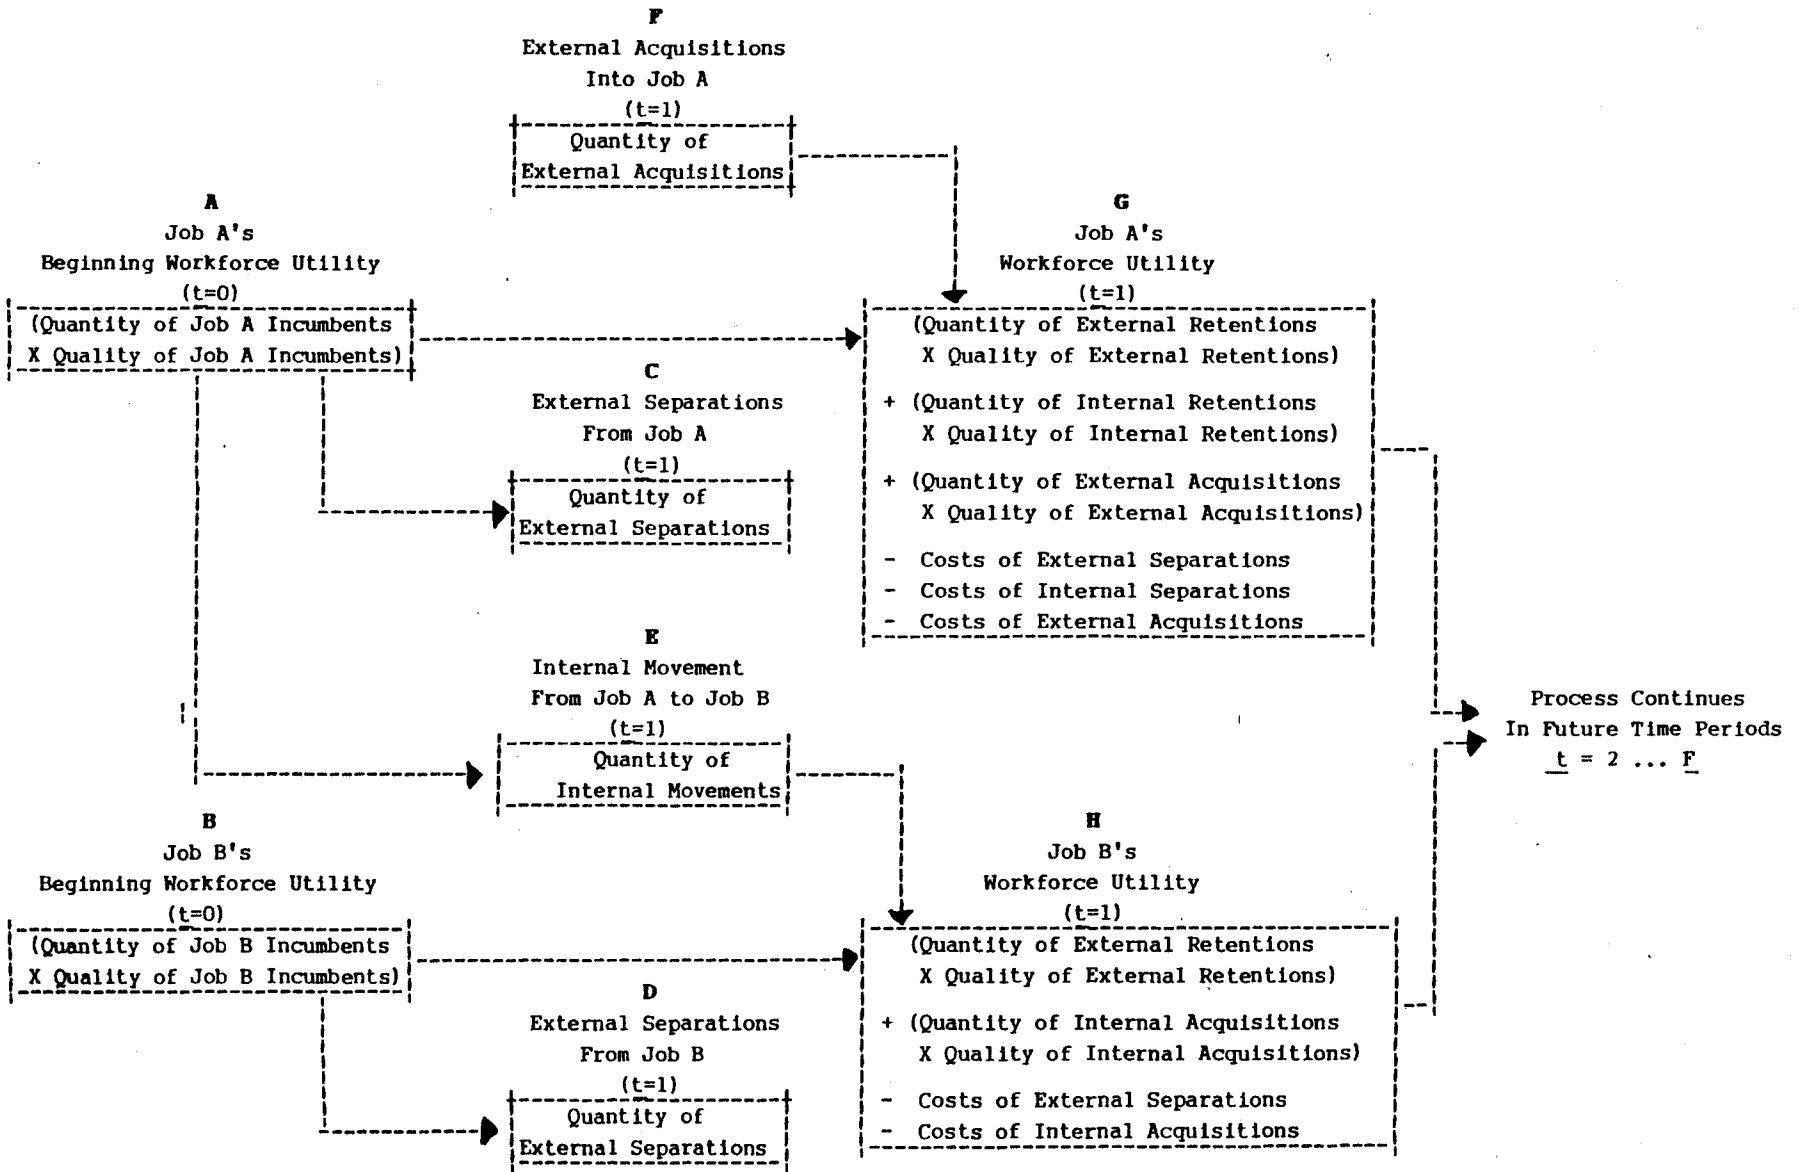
F
External Acquisitions
Into Job A
(t=1)
Quantity of
External Acquisitions

A
Job A's
Beginning Workforce Utility
(t=0)
(Quantity of Job A Incumbents
X Quality of Job A Incumbents)

G
Job A's
Workforce Utility
(t=1)
(Quantity of External Retentions
X Quality of External Retentions)
+ (Quantity of Internal Retentions
X Quality of Internal Retentions)
+ (Quantity of External Acquisitions
X Quality of External Acquisitions)
- Costs of External Separations
- Costs of Internal Separations
- Costs of External Acquisitions

C
External Separations
From Job A
(t=1)
Quantity of
External Separations

E
Internal Movement
From Job A to Job B
(t=1)
Quantity of
Internal Movements

Process Continues
In Future Time Periods
$\underline{t}$ = 2 ... $\underline{F}$

B
Job B's
Beginning Workforce Utility
(t=0)
(Quantity of Job B Incumbents
X Quality of Job B Incumbents)

H
Job B's
Workforce Utility
(t=1)
(Quantity of External Retentions
X Quality of External Retentions)
+ (Quantity of Internal Acquisitions
X Quality of Internal Acquisitions)
- Costs of External Separations
- Costs of Internal Acquisitions

D
External Separations
From Job B
(t=1)
Quantity of
External Separations